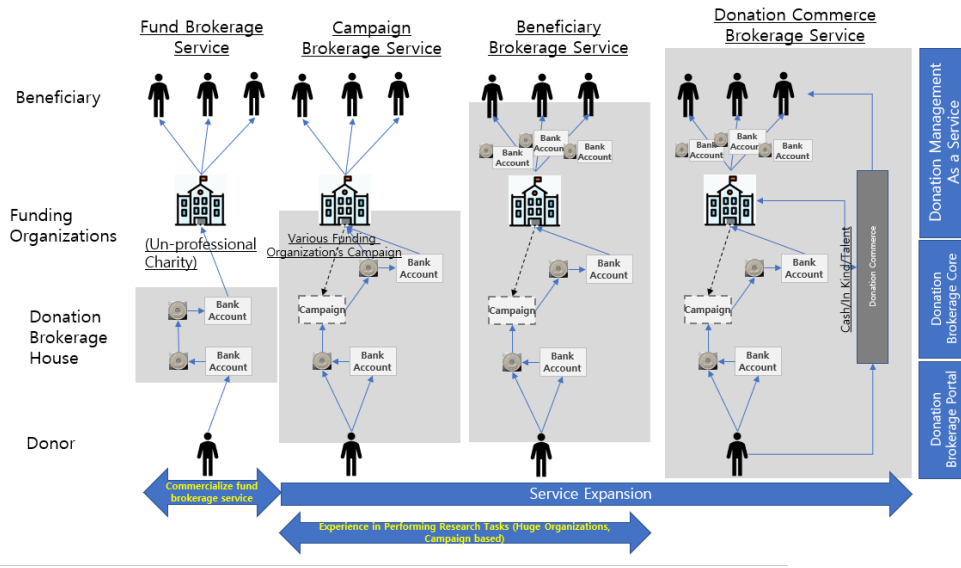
Fund Brokerage Service

Campaign Brokerage Service

Beneficiary Brokerage Service

Donation Commerce Brokerage Service

Beneficiary

Funding Organizations

Donation Brokerage House

Donor

(Un-professional Charity)

Bank Account

Bank Account

Various Funding Organization's Campaign

Bank Account

Campaign

Bank Account

Bank Account

Bank Account

Bank Account

Bank Account

Campaign

Bank Account

Bank Account

Bank Account

Bank Account

Bank Account

Campaign

Bank Account

Cash/In Kind/Talent

Donation Commerce

Donation Management As a Service

Donation Brokerage Core

Donation Brokerage Portal

Commercialize fund brokerage service

Service Expansion

Experience in Performing Research Tasks (Huge Organizations, Campaign based)